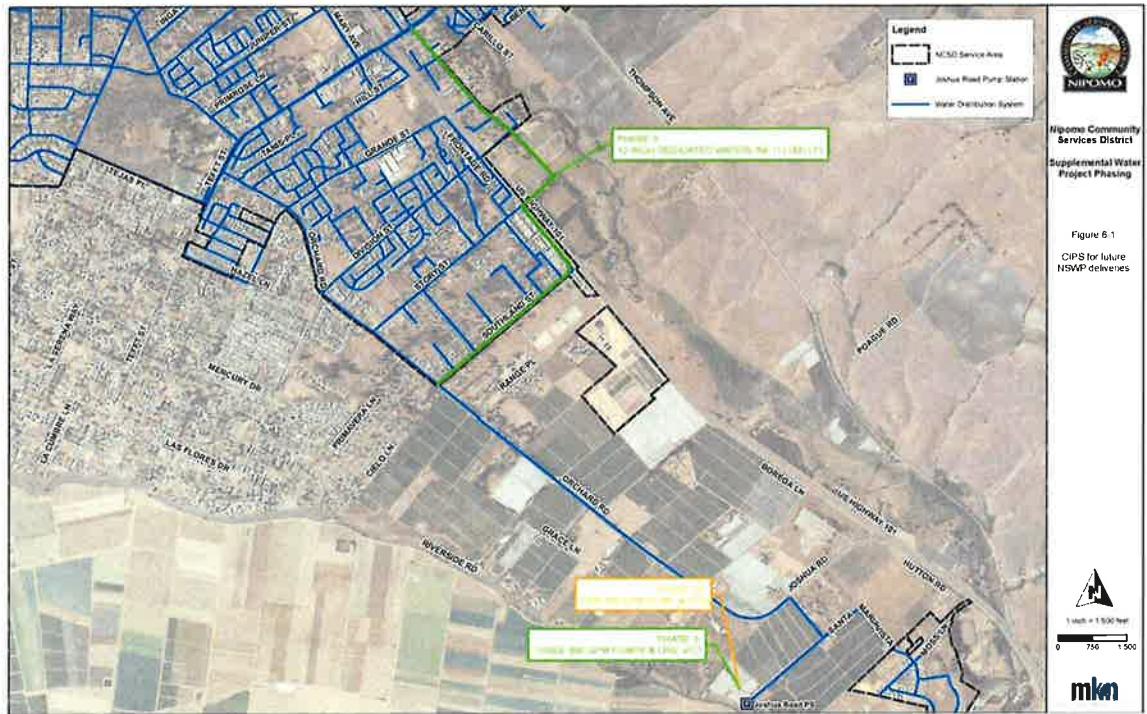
Legend
NCSD Service Area
Joshua Road Pump Station
Water Distribution System

NIPOMO

Nipomo Community Services District

Supplemental Water Project Phasing

Figure 6-1

CIPS for future NSWP deliveries

PHASE II
12-INCH DEDICATED WATERLINE (1,380 LF)

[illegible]

PHASE III
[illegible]

1 inch = 1,500 feet
0 750 1,500

mkn

TEJAS PL
TEFFT ST
PRIMROSE LN
JUNIPER ST
MARY AVE
HILL ST
CARILLO ST
GRANDE ST
FRONTAGE RD
THOMPSON AVE
JAMES PL
DIVISION ST
US SCHWARTZ
HAZEL LN
ORCHARD RD
STORY ST
SOUTHLAND ST
POMEROY RD
RANGE PL
POGUE RD
LA ZERNA WAY
TEFFT ST
MERCURY DR
LA CUMBRE LN
LAS FLORES DR
PRIMAVERA LN
CIELO LN
ORCHARD RD
BOREGA LN
RIVERSIDE RD
GRACE LN
JOSHUA RD
HUTTON RD
SANTA MARGARITA
Joshua Road PS